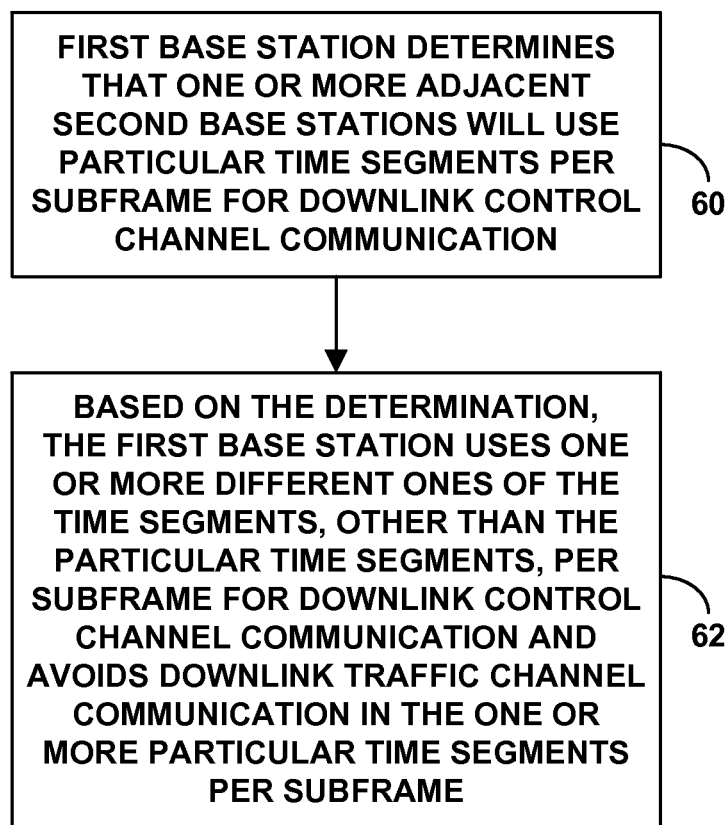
FIRST BASE STATION DETERMINES THAT ONE OR MORE ADJACENT SECOND BASE STATIONS WILL USE PARTICULAR TIME SEGMENTS PER SUBFRAME FOR DOWNLINK CONTROL CHANNEL COMMUNICATION

60

BASED ON THE DETERMINATION, THE FIRST BASE STATION USES ONE OR MORE DIFFERENT ONES OF THE TIME SEGMENTS, OTHER THAN THE PARTICULAR TIME SEGMENTS, PER SUBFRAME FOR DOWNLINK CONTROL CHANNEL COMMUNICATION AND AVOIDS DOWNLINK TRAFFIC CHANNEL COMMUNICATION IN THE ONE OR MORE PARTICULAR TIME SEGMENTS PER SUBFRAME

62